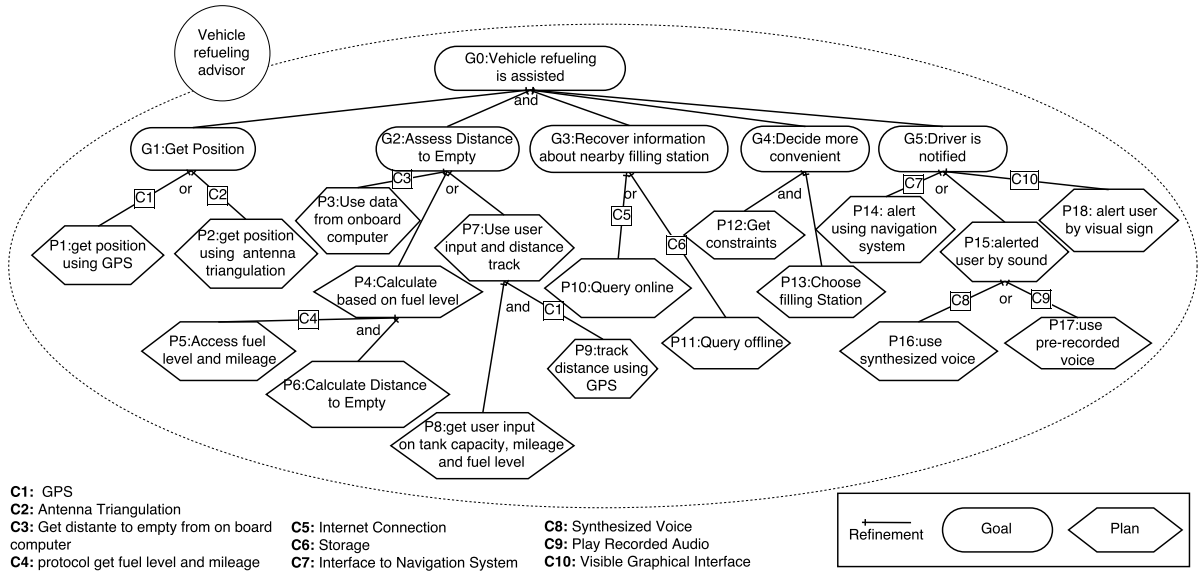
Vehicle refueling advisor

G0:Vehicle refueling is assisted

and

G1:Get Position

G2:Assess Distance to Empty

G3:Recover information about nearby filling station

G4:Decide more convenient

G5:Driver is notified

C1 or C2

P1:get position using GPS

P2:get position using antenna triangulation

C3 or

P3:Use data from onboard computer

P7:Use user input and distance track

P4:Calculate based on fuel level

C4 and

P5:Access fuel level and mileage

P6:Calculate Distance to Empty

and C1

P9:track distance using GPS

P8:get user input on tank capacity, mileage and fuel level

or C5 C6

P10:Query online

P11:Query offline

and

P12:Get constraints

P13:Choose filling Station

C7 or C10

P14: alert using navigation system

P15:alerted user by sound

P18: alert user by visual sign

C8 or C9

P16:use synthesized voice

P17:use pre-recorded voice

C1: GPS
C2: Antenna Triangulation
C3: Get distante to empty from on board computer
C4: protocol get fuel level and mileage
C5: Internet Connection
C6: Storage
C7: Interface to Navigation System
C8: Synthesized Voice
C9: Play Recorded Audio
C10: Visible Graphical Interface

Refinement
Goal
Plan